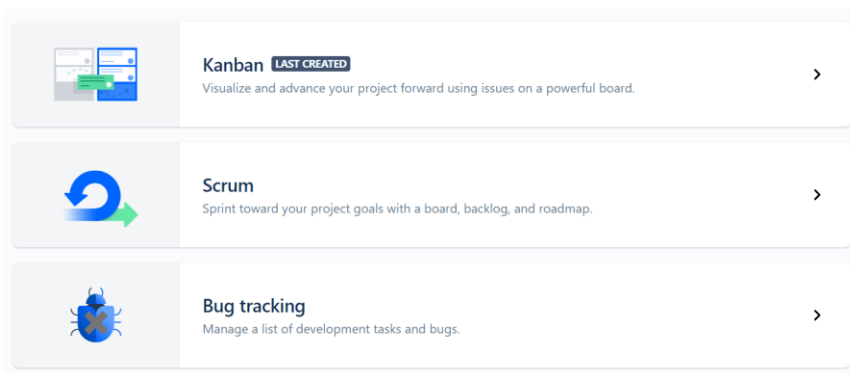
Kanban LAST CREATED
Visualize and advance your project forward using issues on a powerful board.

Scrum
Sprint toward your project goals with a board, backlog, and roadmap.

Bug tracking
Manage a list of development tasks and bugs.